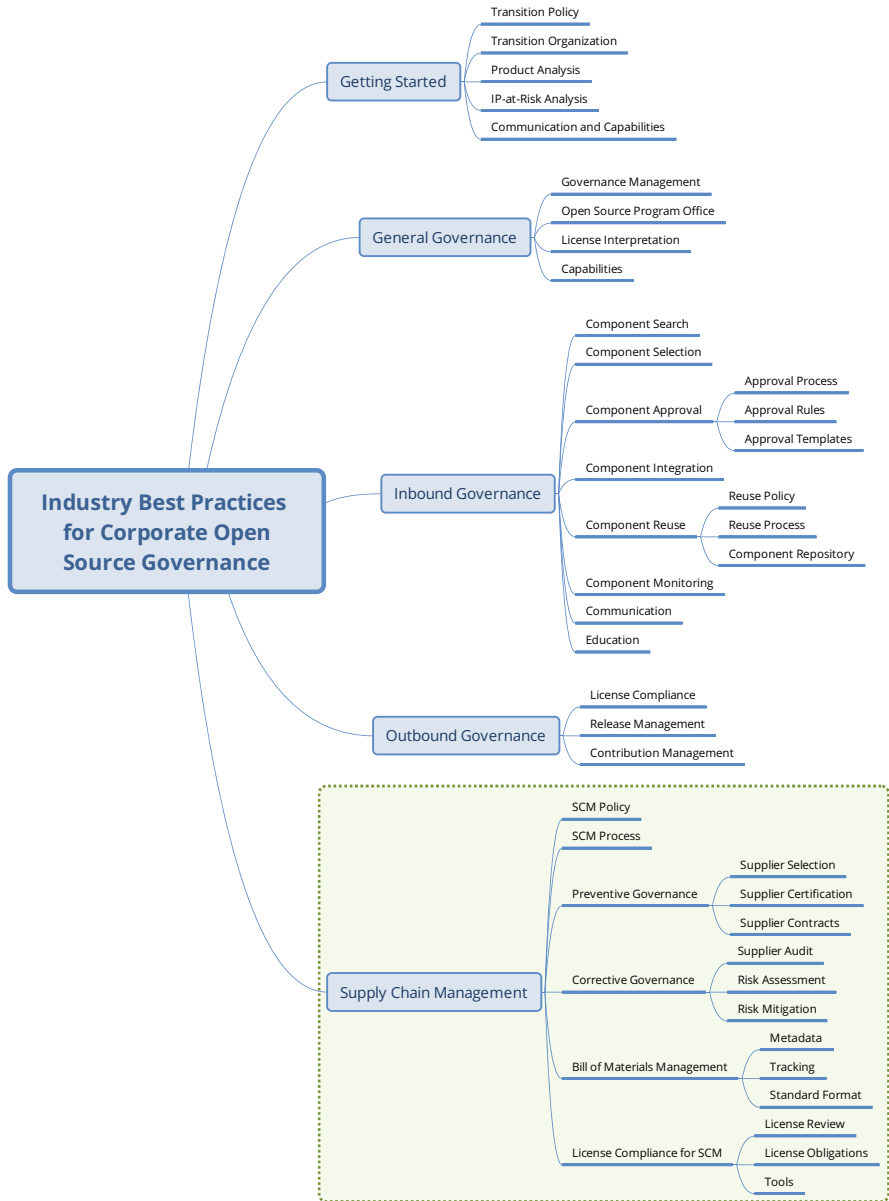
Industry Best Practices for Corporate Open Source Governance

Getting Started
Transition Policy
Transition Organization
Product Analysis
IP-at-Risk Analysis
Communication and Capabilities

General Governance
Governance Management
Open Source Program Office
License Interpretation
Capabilities

Inbound Governance
Component Search
Component Selection
Component Approval
Approval Process
Approval Rules
Approval Templates
Component Integration
Component Reuse
Reuse Policy
Reuse Process
Component Repository
Component Monitoring
Communication
Education

Outbound Governance
License Compliance
Release Management
Contribution Management

Supply Chain Management
SCM Policy
SCM Process
Preventive Governance
Supplier Selection
Supplier Certification
Supplier Contracts
Corrective Governance
Supplier Audit
Risk Assessment
Risk Mitigation
Bill of Materials Management
Metadata
Tracking
Standard Format
License Compliance for SCM
License Review
License Obligations
Tools